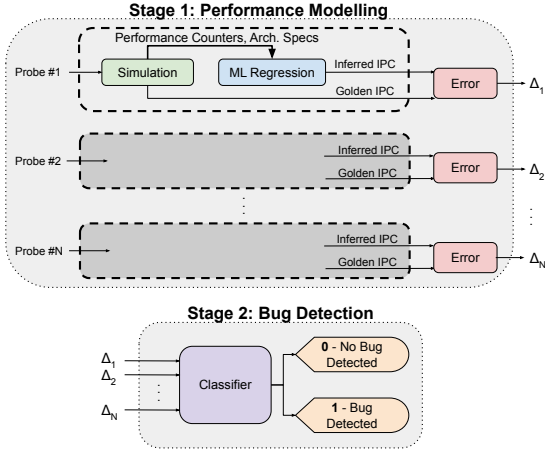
Stage 1: Performance Modelling

Performance Counters, Arch. Specs

Probe #1

Simulation

ML Regression

Inferred IPC

Golden IPC

Error

$\Delta_1$

Probe #2

Inferred IPC

Golden IPC

Error

$\Delta_2$

Probe #N

Inferred IPC

Golden IPC

Error

$\Delta_N$

Stage 2: Bug Detection

$\Delta_1$

$\Delta_2$

$\Delta_N$

Classifier

**0** - No Bug Detected

**1** - Bug Detected